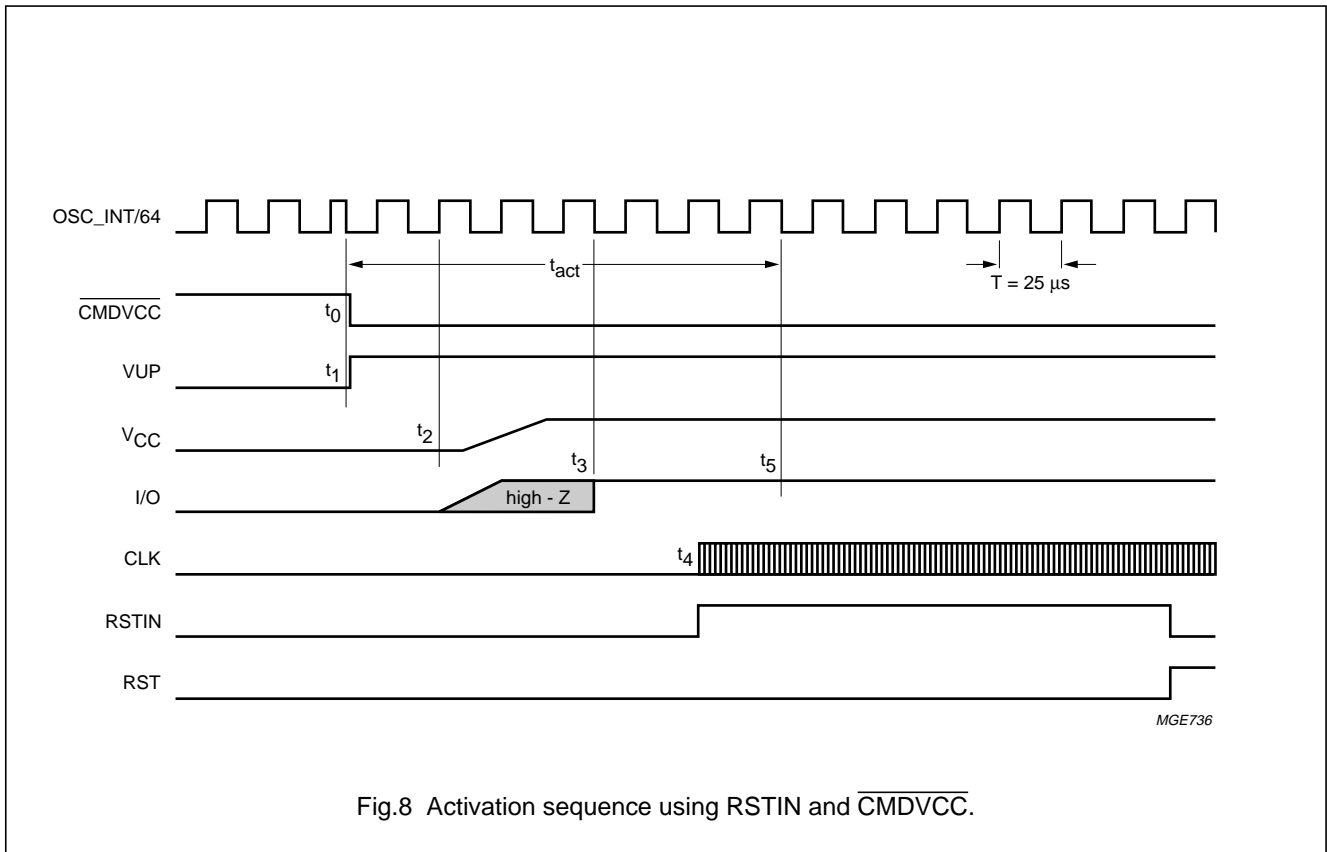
OSC_INT/64

$t_{act}$

$T = 25\ \mu s$

$\overline{CMDVCC}$

$t_0$

VUP

$t_1$

$V_{CC}$

$t_2$

$t_3$

$t_5$

I/O

high - Z

CLK

$t_4$

RSTIN

RST

MGE736

Fig.8 Activation sequence using RSTIN and $\overline{CMDVCC}$.